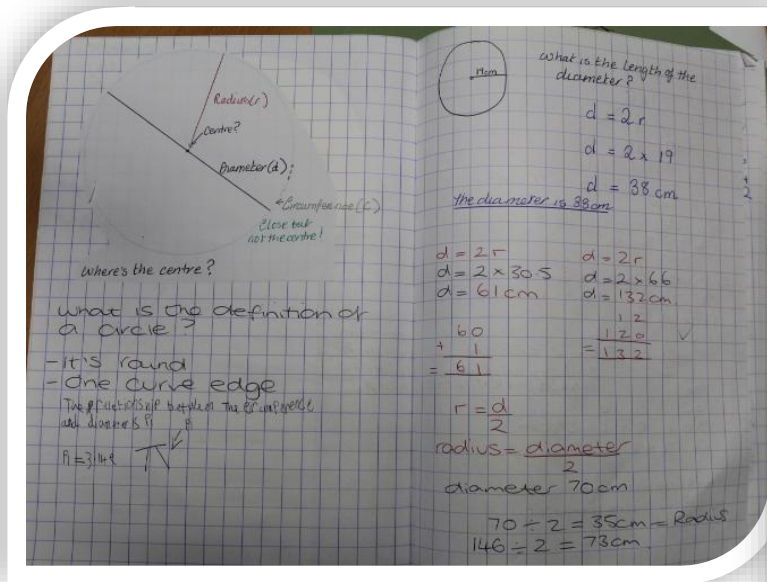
Radius(r)

Centre?

Diameter(d)

Circumference(c)

Close but not the centre!

Where's the centre?

What is the definition of a circle?

- it's round
- one curve edge

The relationship between the circumference and diameter is π

π = 3.14

19cm

What is the length of the diameter?

$d = 2r$

$d = 2 \times 19$

$d = 38$ cm

the diameter is 38cm

$d = 2r$
$d = 2 \times 30.5$
$d = 61$cm

$60$
$+ 1$
$= 61$

$d = 2r$
$d = 2 \times 66$
$d = 132$cm

$12$
$120$
$= 132$

$r = \frac{d}{2}$

radius = $\frac{\text{diameter}}{2}$

diameter 70cm

$70 \div 2 = 35$cm = Radius
$146 \div 2 = 73$cm